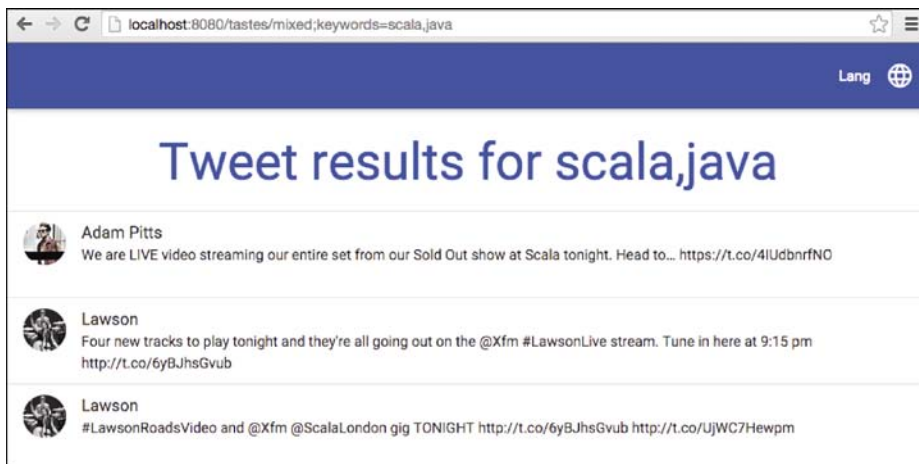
localhost:8080/tastes/mixed;keywords=scala,java

Lang

Tweet results for scala,java

Adam Pitts
We are LIVE video streaming our entire set from our Sold Out show at Scala tonight. Head to... https://t.co/4lUdbnrfNO

Lawson
Four new tracks to play tonight and they're all going out on the @Xfm #LawsonLive stream. Tune in here at 9:15 pm http://t.co/6yBJhsGvub

Lawson
#LawsonRoadsVideo and @Xfm @ScalaLondon gig TONIGHT http://t.co/6yBJhsGvub http://t.co/UjWC7Hewpm